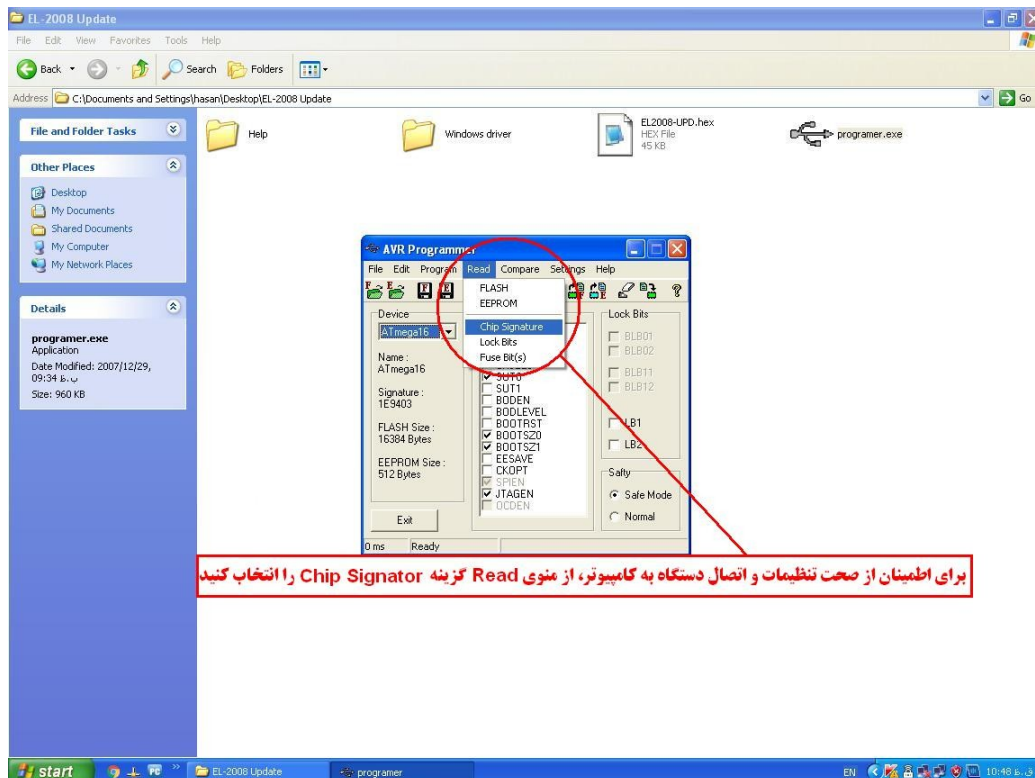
EL-2008 Update

File Edit View Favorites Tools Help

Back Search Folders

Address C:\Documents and Settings\hasan\Desktop\EL-2008 Update

Go

File and Folder Tasks

Other Places

Desktop
My Documents
Shared Documents
My Computer
My Network Places

Details

programer.exe
Application
Date Modified: 2007/12/29, 09:34 ب.ظ
Size: 960 KB

Help

Windows driver

EL2008-UPD.hex
HEX File
45 KB

programer.exe

AVR Programmer

File Edit Program Read Compare Settings Help

FLASH
EEPROM
Chip Signature
Lock Bits
Fuse Bit(s)

Device
ATmega16

Name :
ATmega16

Signature :
1E9403

FLASH Size :
16384 Bytes

EEPROM Size :
512 Bytes

Exit

SUT0
SUT1
BODEN
BODLEVEL
BOOTRST
BOOTSZ0
BOOTSZ1
EESAVE
CKOPT
SPIEN
JTAGEN
OCDEN

Lock Bits
BLB01
BLB02
BLB11
BLB12
LB1
LB2

Safty
Safe Mode
Normal

0 ms Ready

برای اطمینان از صحت تنظیمات و اتصال دستگاه به کامپیوتر، از منوی Read گزینه Chip Signator را انتخاب کنید

start EL-2008 Update programer

EN 10:48 ب.ظ